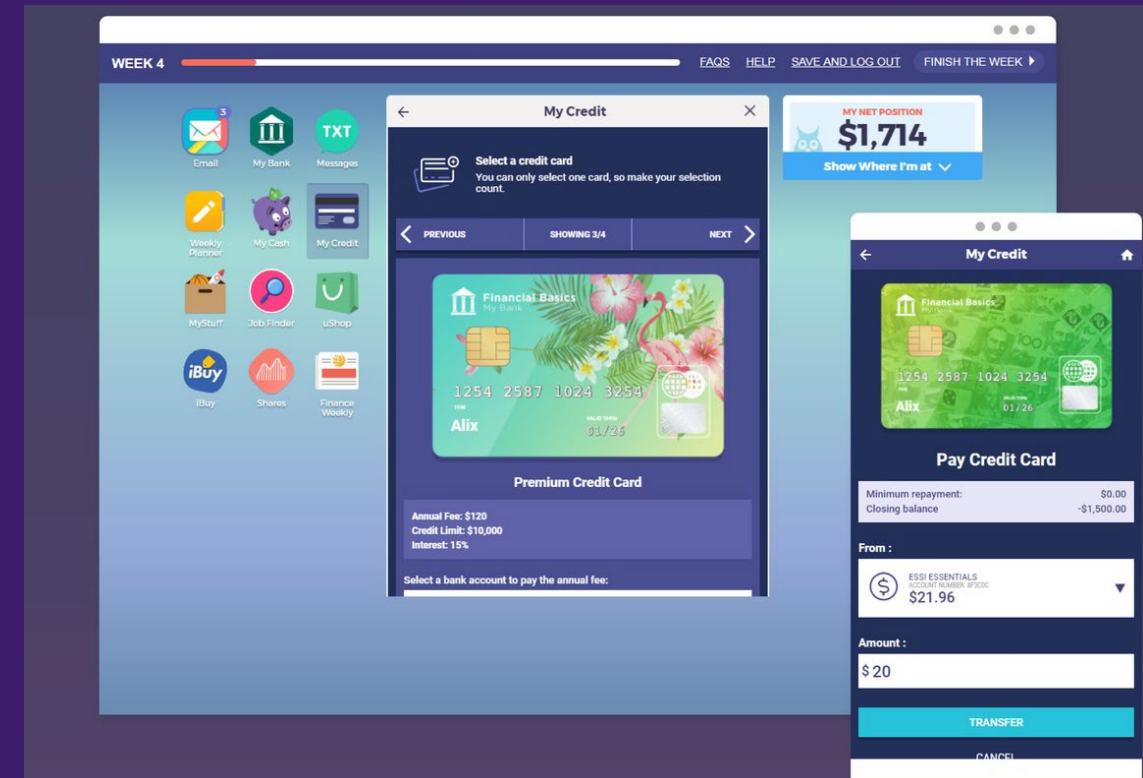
WEEK 4

FAQS HELP SAVE AND LOG OUT FINISH THE WEEK

3
Email
My Bank
TXT
Messages
Weekly Planner
My Cash
My Credit
MyStuff
Job Finder
uShop
iBuy
iBuy
Shares
Finance Weekly

My Credit

Select a credit card
You can only select one card, so make your selection count.

PREVIOUS
SHOWING 3/4
NEXT

Financial Basics
My Bank
1254 2587 1024 3254
Alix
01/26

Premium Credit Card

Annual Fee: $120
Credit Limit: $10,000
Interest: 15%

Select a bank account to pay the annual fee:

MY NET POSITION
$1,714
Show Where I'm at

My Credit

Financial Basics
1254 2587 1024 3254
Alix
01/26

Pay Credit Card

| Minimum repayment: | $0.00 |
|---|---|
| Closing balance | -$1,500.00 |

From :
ESSI ESSENTIALS
ACCOUNT NUMBER: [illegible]
$21.96

Amount :
$ 20

TRANSFER
CANCEL